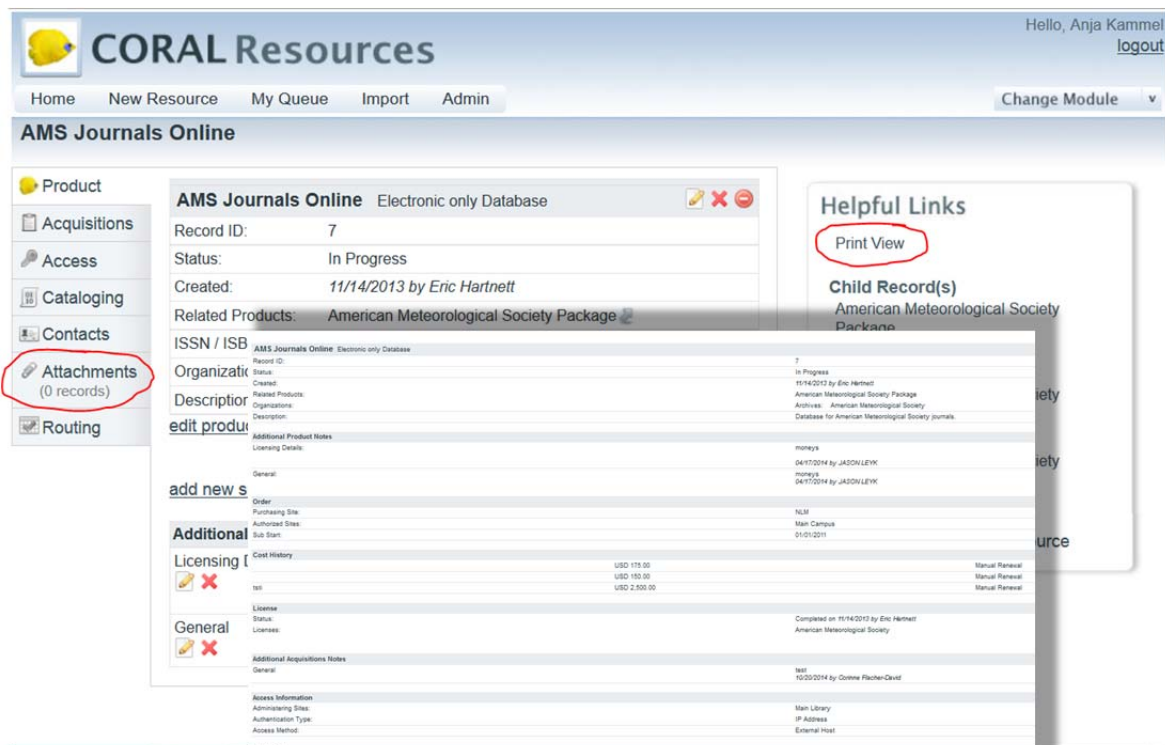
CORAL Resources

Hello, Anja Kammel
logout

Home New Resource My Queue Import Admin

Change Module

AMS Journals Online

Product
Acquisitions
Access
Cataloging
Contacts
Attachments
(0 records)
Routing

AMS Journals Online Electronic only Database

Record ID: 7
Status: In Progress
Created: 11/14/2013 by Eric Hartnett
Related Products: American Meteorological Society Package
ISSN / ISB
Organizati
Description
edit produc

add new s

Additional
Licensing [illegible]

General

Helpful Links
Print View

Child Record(s)
American Meteorological Society Package
iety
iety
urce

AMS Journals Online Electronic only Database

| | | | |
|---|---|---|---|
| Record ID: | | 7 | |
| Status: | | In Progress | |
| Created: | | 11/14/2013 by Eric Hartnett | |
| Related Products: | | American Meteorological Society Package | |
| Organizations: | | Archives: American Meteorological Society | |
| Description: | | Database for American Meteorological Society journals. | |
| **Additional Product Notes** | | | |
| Licensing Details: | | moneys | |
| | | 04/17/2014 by JASON LEYK | |
| General: | | moneys 04/17/2014 by JASON LEYK | |
| **Order** | | | |
| Purchasing Site: | | NLM | |
| Authorized Sites: | | Main Campus | |
| Sub Start: | | 01/01/2011 | |
| **Cost History** | | | |
| | USD 175.00 | | Manual Renewal |
| | USD 150.00 | | Manual Renewal |
| test | USD 2,500.00 | | Manual Renewal |
| **License** | | | |
| Status: | | Completed on 11/14/2013 by Eric Hartnett | |
| Licenses: | | American Meteorological Society | |
| **Additional Acquisitions Notes** | | | |
| General | | test 10/20/2014 by Corinne Fischer-David | |
| **Access Information** | | | |
| Administering Sites: | | Main Library | |
| Authentication Type: | | IP Address | |
| Access Method: | | External Host | |